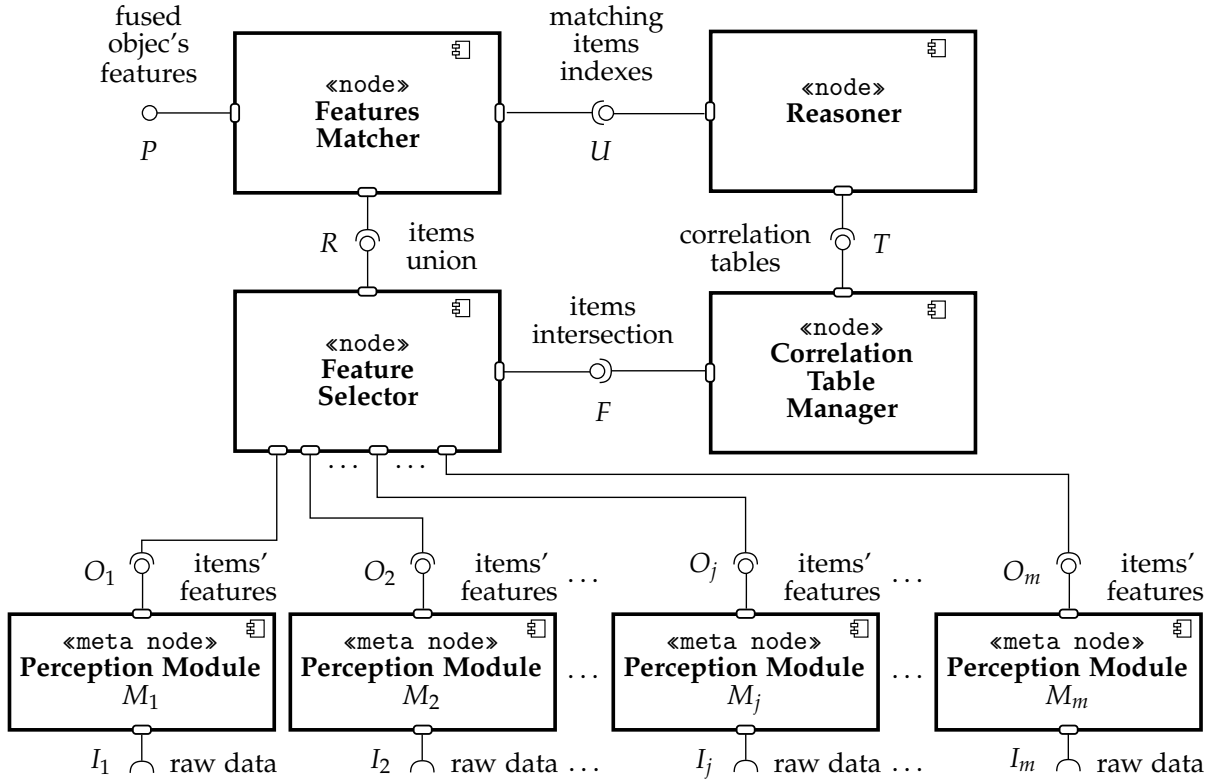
fused objec's features

$P$

«node»
**Features Matcher**

matching items indexes

$U$

«node»
**Reasoner**

$R$

items union

correlation tables

$T$

«node»
**Feature Selector**

items intersection

$F$

«node»
**Correlation Table Manager**

...

...

$O_1$ items' features

$O_2$ items' features ...

$O_j$ items' features ...

$O_m$ items' features

«meta node»
**Perception Module**
$M_1$

«meta node»
**Perception Module**
$M_2$

...

«meta node»
**Perception Module**
$M_j$

...

«meta node»
**Perception Module**
$M_m$

$I_1$ raw data

$I_2$ raw data ...

$I_j$ raw data ...

$I_m$ raw data